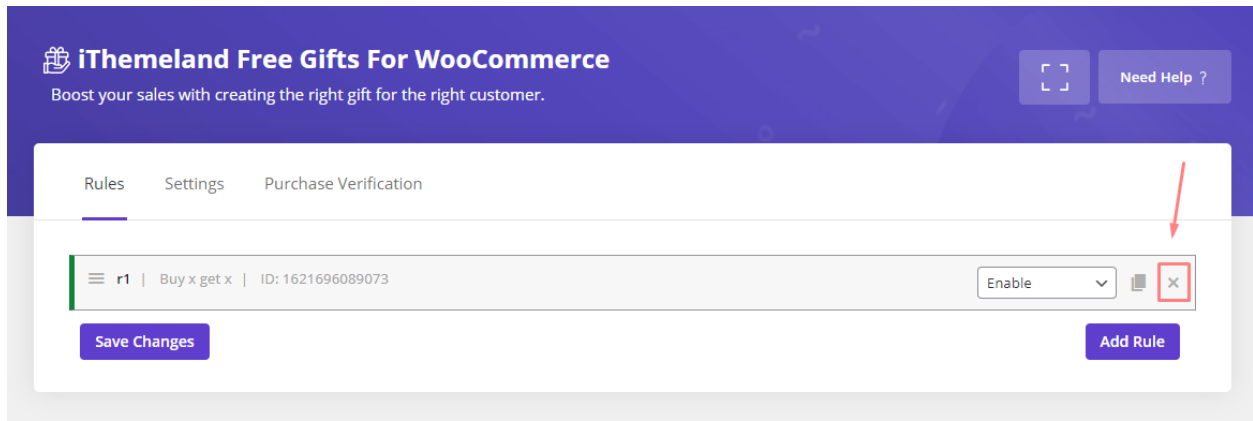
iThemeland Free Gifts For WooCommerce

Boost your sales with creating the right gift for the right customer.

Need Help ?

Rules Settings Purchase Verification

r1 | Buy x get x | ID: 1621696089073

Enable

×

Save Changes

Add Rule